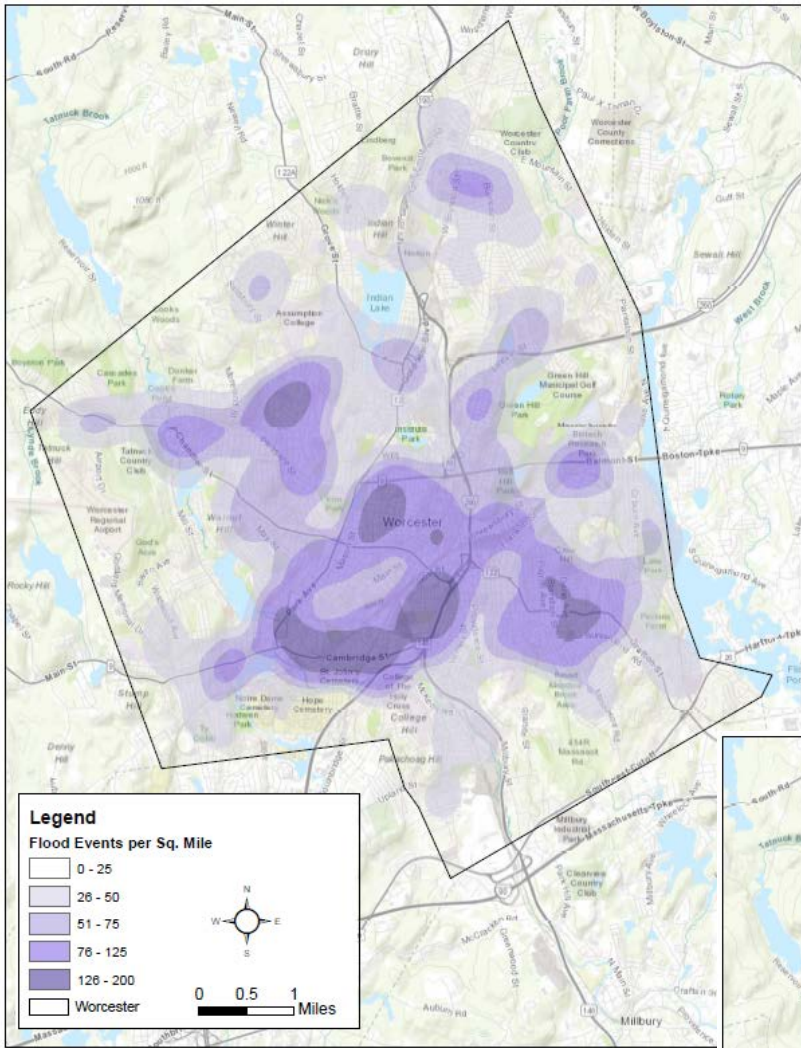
Legend
Flood Events per Sq. Mile
0 - 25
26 - 50
51 - 75
76 - 125
126 - 200
Worcester

N
W
E
S

0 0.5 1 Miles

Worcester
Drury Hill
Worcester Country Club
Worcester County Corrections
Winter Hill
Indian Hill
Indian Lake
Assumption College
Green Hill Municipal Golf Course
Green Hill Park
Institute Park
Sewall Hill
Tatnuck Brook
Worcester Regional Airport
Cambridge St
Main St
Hope Cemetery
College Hill
Boston Tpke
Hartford Tpke
Millbury
Massachusetts Tpke
Stump Hill
Rocky Hill
Denny Hill
Cascades Park
Cooks Woods
Poxton Hill
Millbury Industrial Park
Cleaveas Country Club
Providence
Notre Dame Cemetery
Hadwen Park
Pakachoag Hill
Southwest Cutoff
Boylston St
West Brook
Grove St
Auburn Rd